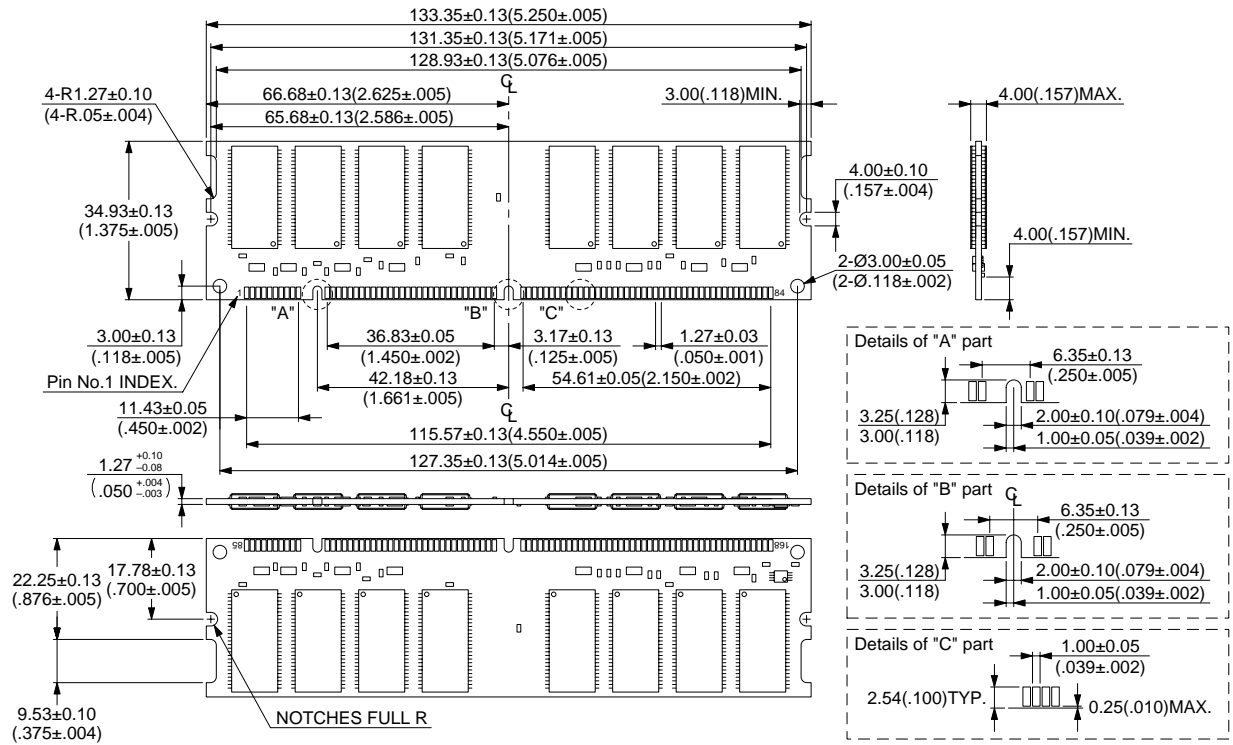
133.35±0.13(5.250±.005)
131.35±0.13(5.171±.005)
128.93±0.13(5.076±.005)
4-R1.27±0.10
(4-R.05±.004)
66.68±0.13(2.625±.005)
65.68±0.13(2.586±.005)
$C_L$
3.00(.118)MIN.
4.00(.157)MAX.
4.00±0.10
(.157±.004)
34.93±0.13
(1.375±.005)
4.00(.157)MIN.
2-Ø3.00±0.05
(2-Ø.118±.002)
1
84
"A"
"B"
"C"
3.00±0.13
(.118±.005)
36.83±0.05
(1.450±.002)
3.17±0.13
(.125±.005)
1.27±0.03
(.050±.001)
Pin No.1 INDEX.
42.18±0.13
(1.661±.005)
54.61±0.05(2.150±.002)
$C_L$
11.43±0.05
(.450±.002)
115.57±0.13(4.550±.005)
127.35±0.13(5.014±.005)
$1.27^{+0.10}_{-0.08}$
$(.050^{+.004}_{-.003})$
85
168
22.25±0.13
(.876±.005)
17.78±0.13
(.700±.005)
9.53±0.10
(.375±.004)
NOTCHES FULL R

Details of "A" part
6.35±0.13
(.250±.005)
3.25(.128)
3.00(.118)
2.00±0.10(.079±.004)
1.00±0.05(.039±.002)

Details of "B" part
$C_L$
6.35±0.13
(.250±.005)
3.25(.128)
3.00(.118)
2.00±0.10(.079±.004)
1.00±0.05(.039±.002)

Details of "C" part
1.00±0.05
(.039±.002)
2.54(.100)TYP.
0.25(.010)MAX.